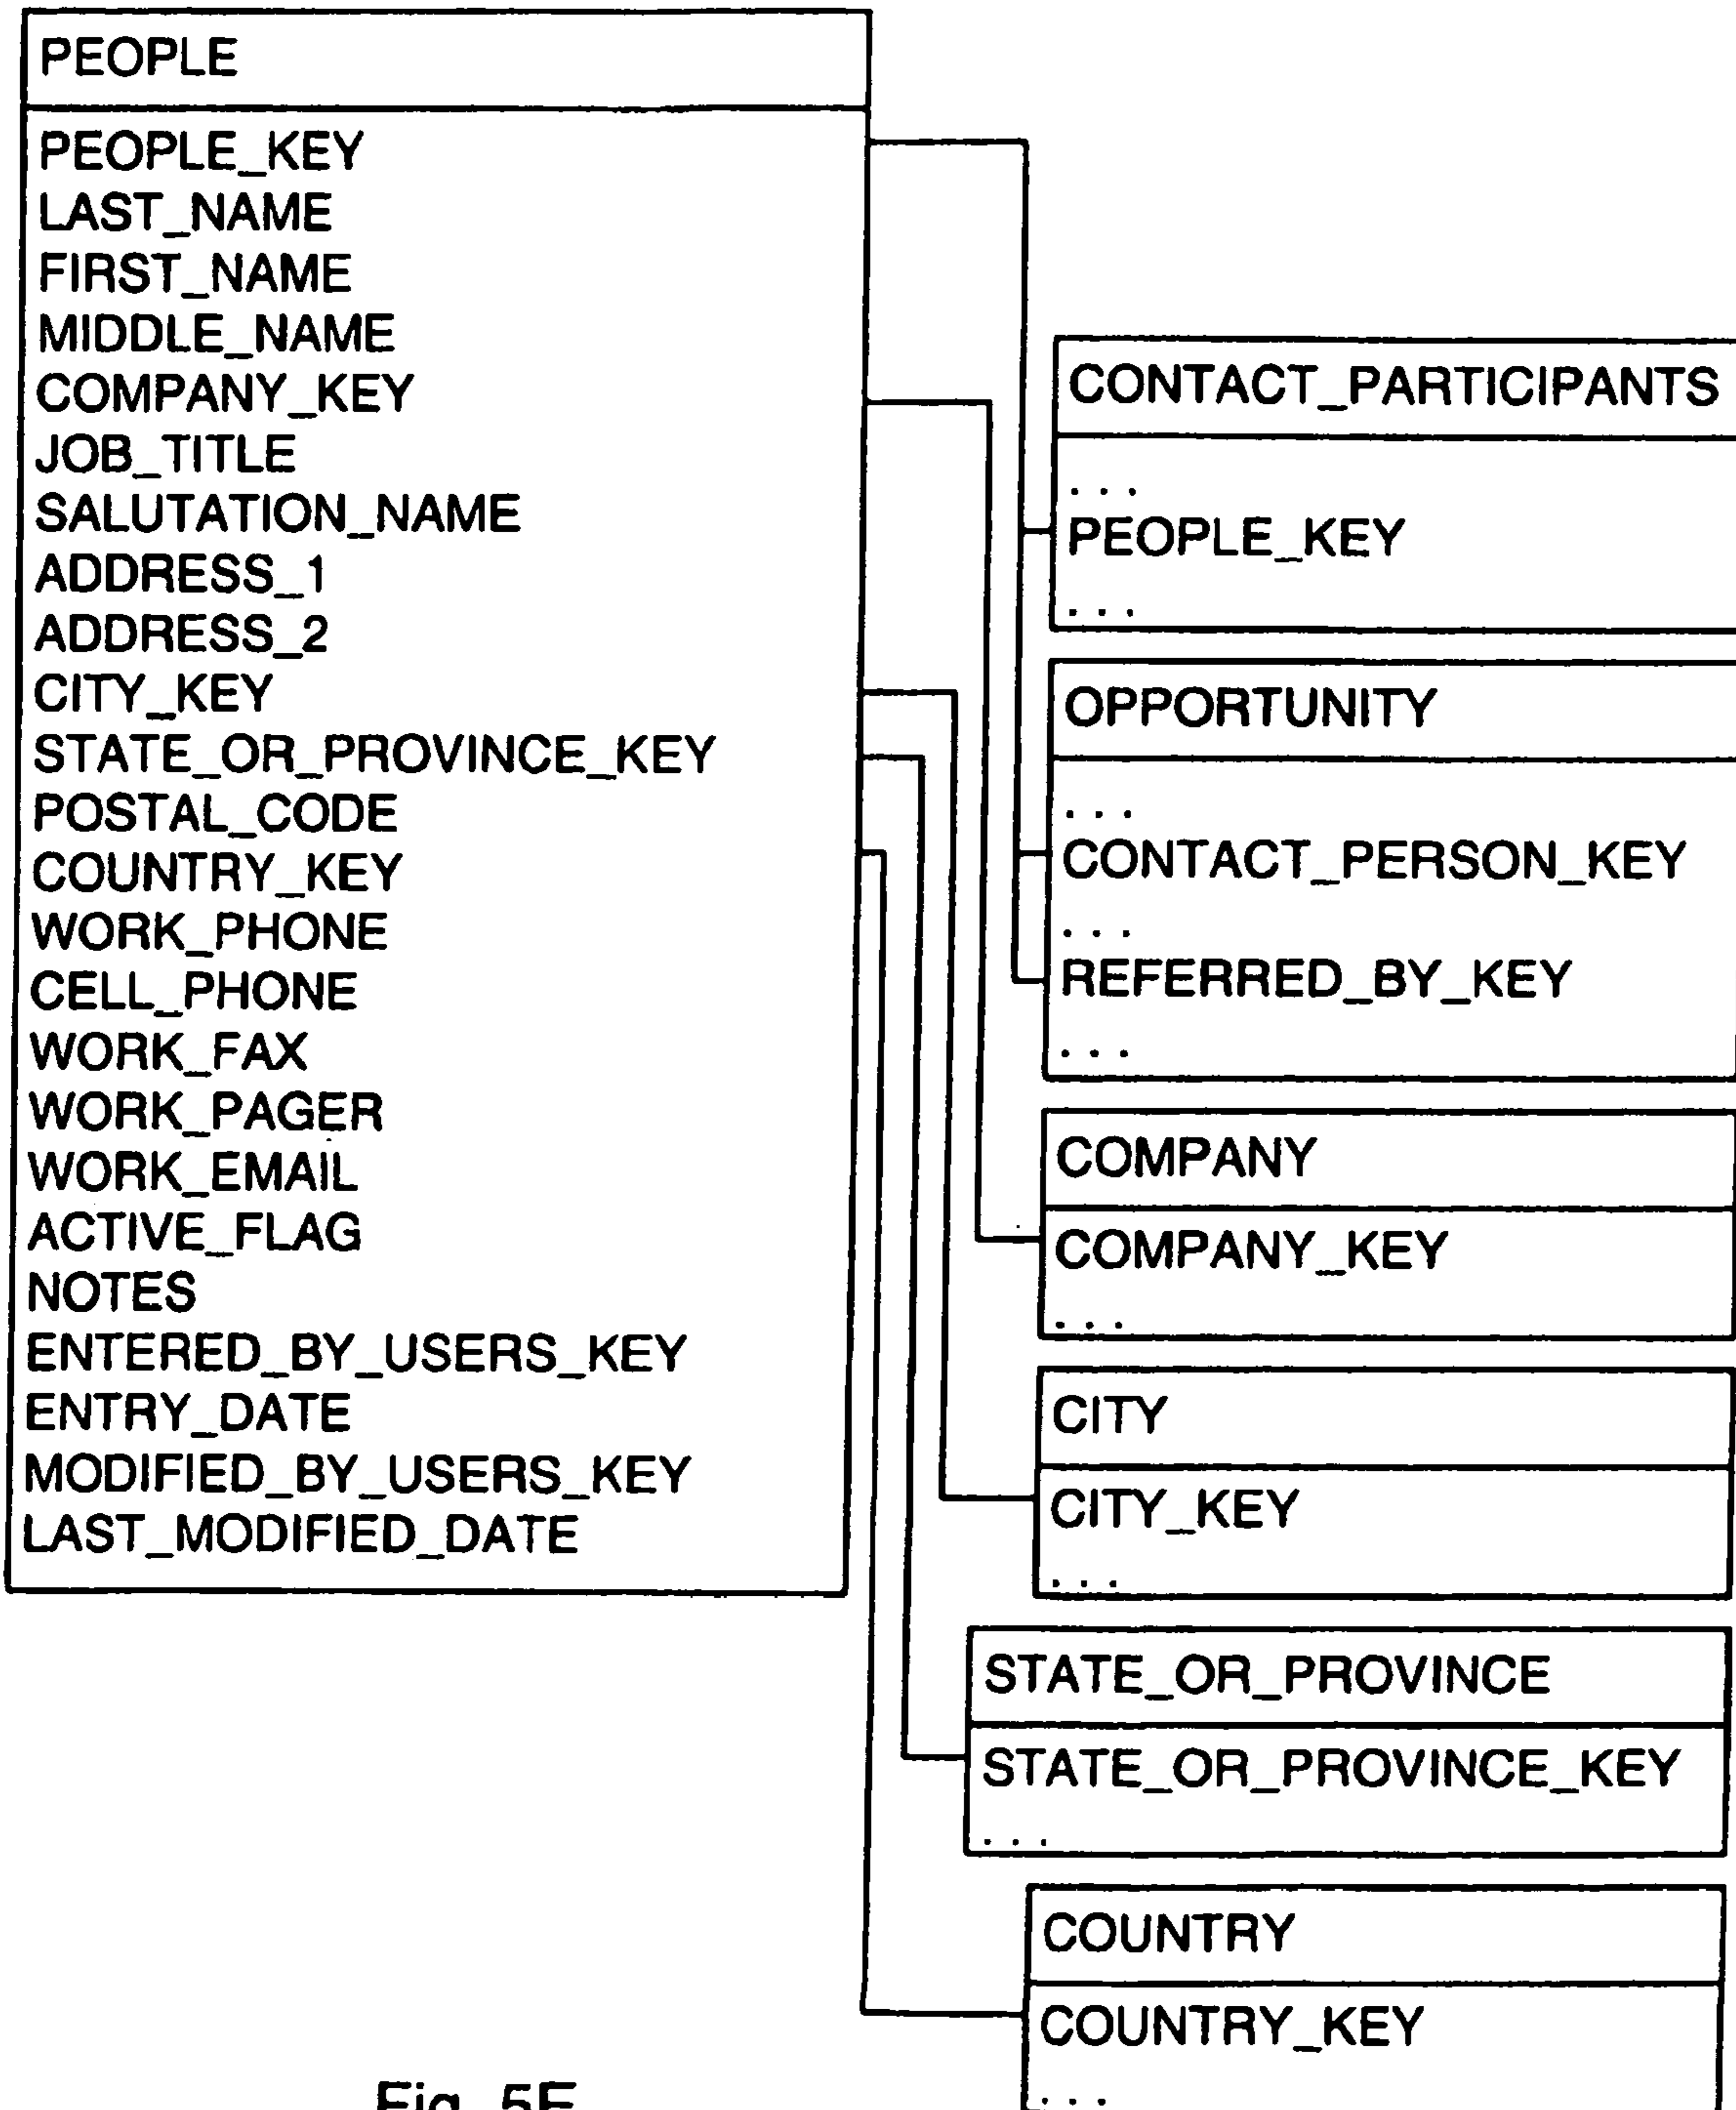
PEOPLE

PEOPLE_KEY
LAST_NAME
FIRST_NAME
MIDDLE_NAME
COMPANY_KEY
JOB_TITLE
SALUTATION_NAME
ADDRESS_1
ADDRESS_2
CITY_KEY
STATE_OR_PROVINCE_KEY
POSTAL_CODE
COUNTRY_KEY
WORK_PHONE
CELL_PHONE
WORK_FAX
WORK_PAGER
WORK_EMAIL
ACTIVE_FLAG
NOTES
ENTERED_BY_USERS_KEY
ENTRY_DATE
MODIFIED_BY_USERS_KEY
LAST_MODIFIED_DATE

CONTACT_PARTICIPANTS

...
PEOPLE_KEY
...

OPPORTUNITY

...
CONTACT_PERSON_KEY
...
REFERRED_BY_KEY
...

COMPANY

COMPANY_KEY
...

CITY

CITY_KEY
...

STATE_OR_PROVINCE

STATE_OR_PROVINCE_KEY
...

COUNTRY

COUNTRY_KEY
...

Fig. 5E